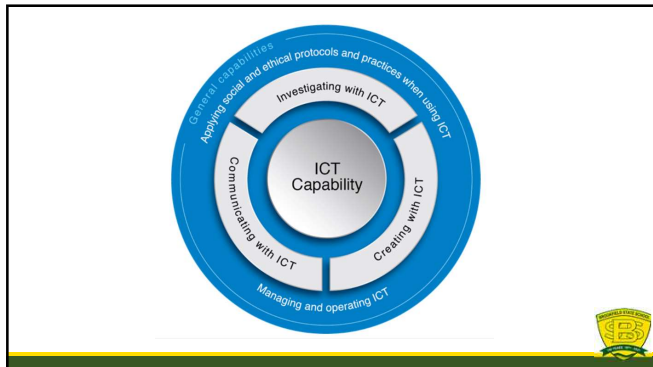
General capabilities

Applying social and ethical protocols and practices when using ICT

Investigating with ICT

ICT Capability

Communicating with ICT

Creating with ICT

Managing and operating ICT

BROOKFIELD STATE SCHOOL